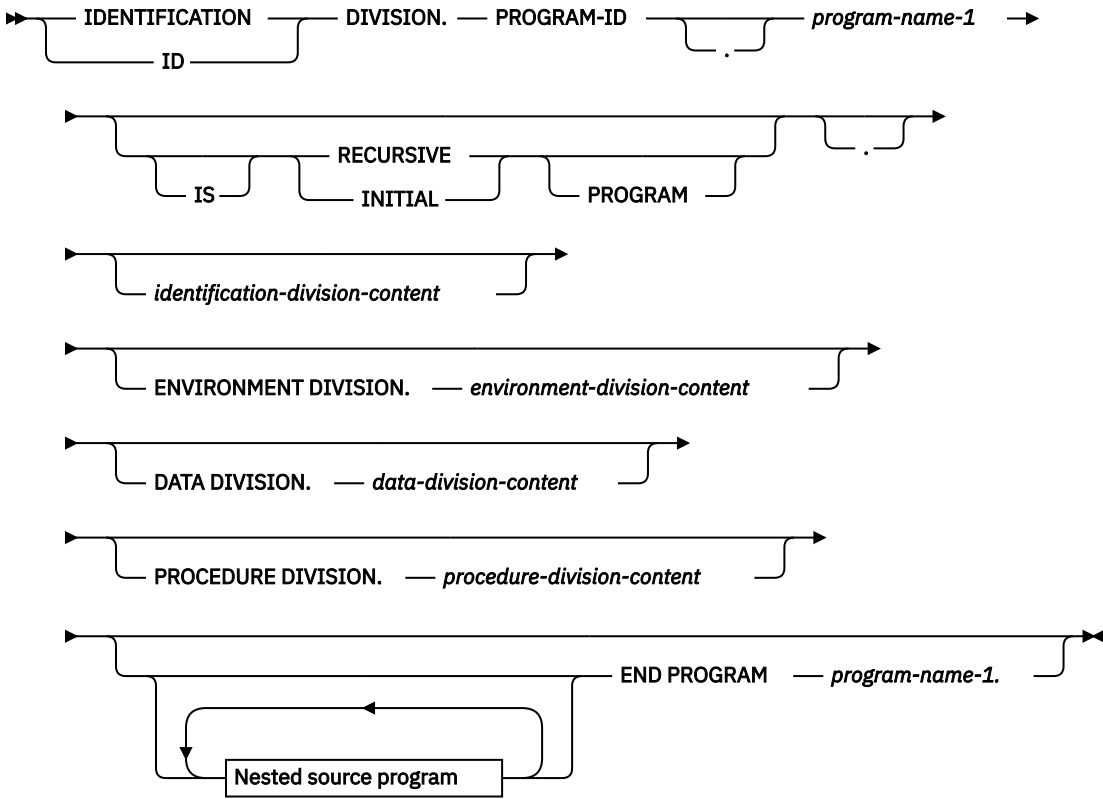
IDENTIFICATION
ID
DIVISION. PROGRAM-ID
.
program-name-1

IS
RECURSIVE
INITIAL
PROGRAM
.

identification-division-content

ENVIRONMENT DIVISION. environment-division-content

DATA DIVISION. data-division-content

PROCEDURE DIVISION. procedure-division-content

Nested source program
END PROGRAM program-name-1.